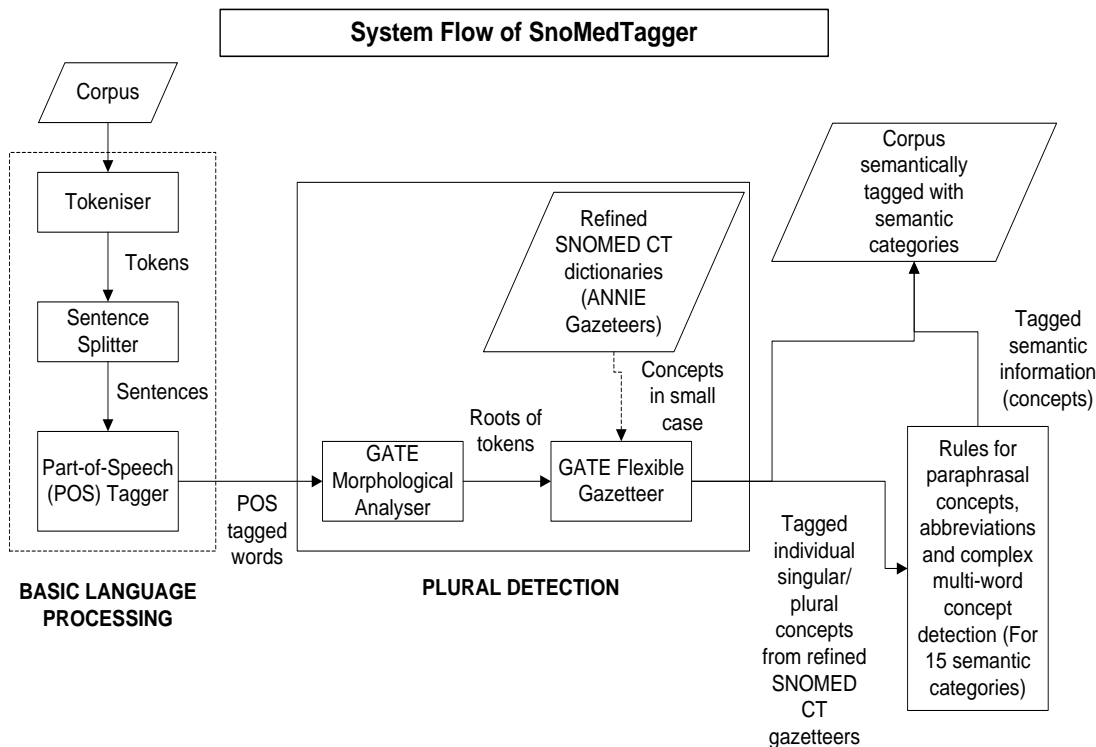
System Flow of SnoMedTagger

Corpus

Tokeniser

Tokens

Sentence Splitter

Sentences

Part-of-Speech (POS) Tagger

POS tagged words

BASIC LANGUAGE PROCESSING

Refined SNOMED CT dictionaries (ANNIE Gazeteers)

Concepts in small case

Roots of tokens

GATE Morphological Analyser

GATE Flexible Gazetteer

PLURAL DETECTION

Corpus semantically tagged with semantic categories

Tagged semantic information (concepts)

Rules for paraphrasal concepts, abbreviations and complex multi-word concept detection (For 15 semantic categories)

Tagged individual singular/ plural concepts from refined SNOMED CT gazetteers